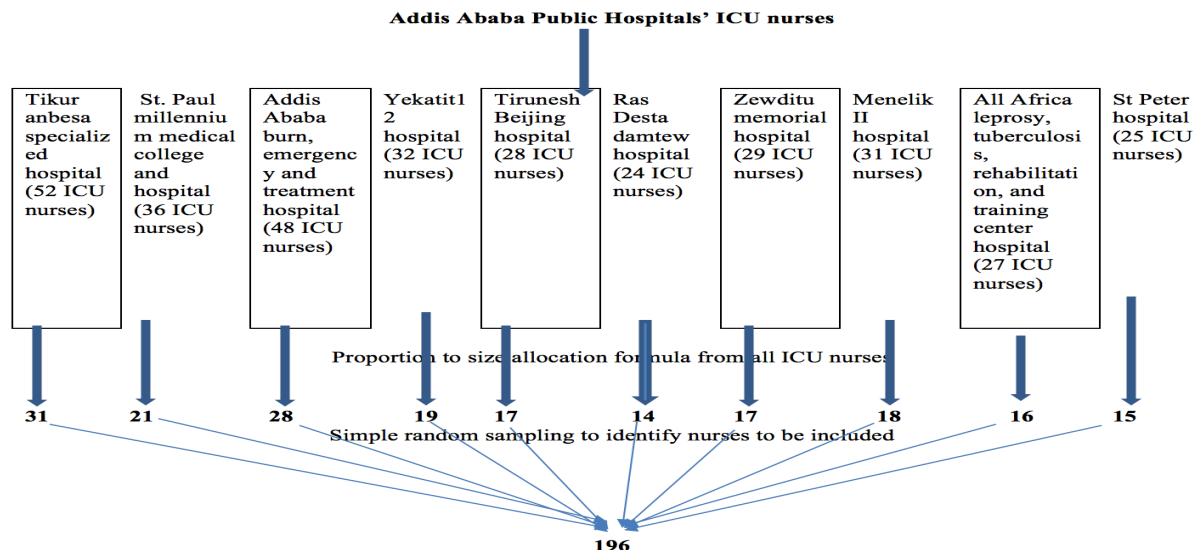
Addis Ababa Public Hospitals' ICU nurses

Tikur anbesa specialized hospital (52 ICU nurses)

St. Paul millennium medical college and hospital (36 ICU nurses)

Addis Ababa burn, emergency and treatment hospital (48 ICU nurses)

Yekatit12 hospital (32 ICU nurses)

Tirunesh Beijing hospital (28 ICU nurses)

Ras Desta damtew hospital (24 ICU nurses)

Zewditu memorial hospital (29 ICU nurses)

Menelik II hospital (31 ICU nurses)

All Africa leprosy, tuberculosis, rehabilitation, and training center hospital (27 ICU nurses)

St Peter hospital (25 ICU nurses)

Proportion to size allocation formula from all ICU nurses

31 21 28 19 17 14 17 18 16 15

Simple random sampling to identify nurses to be included

196